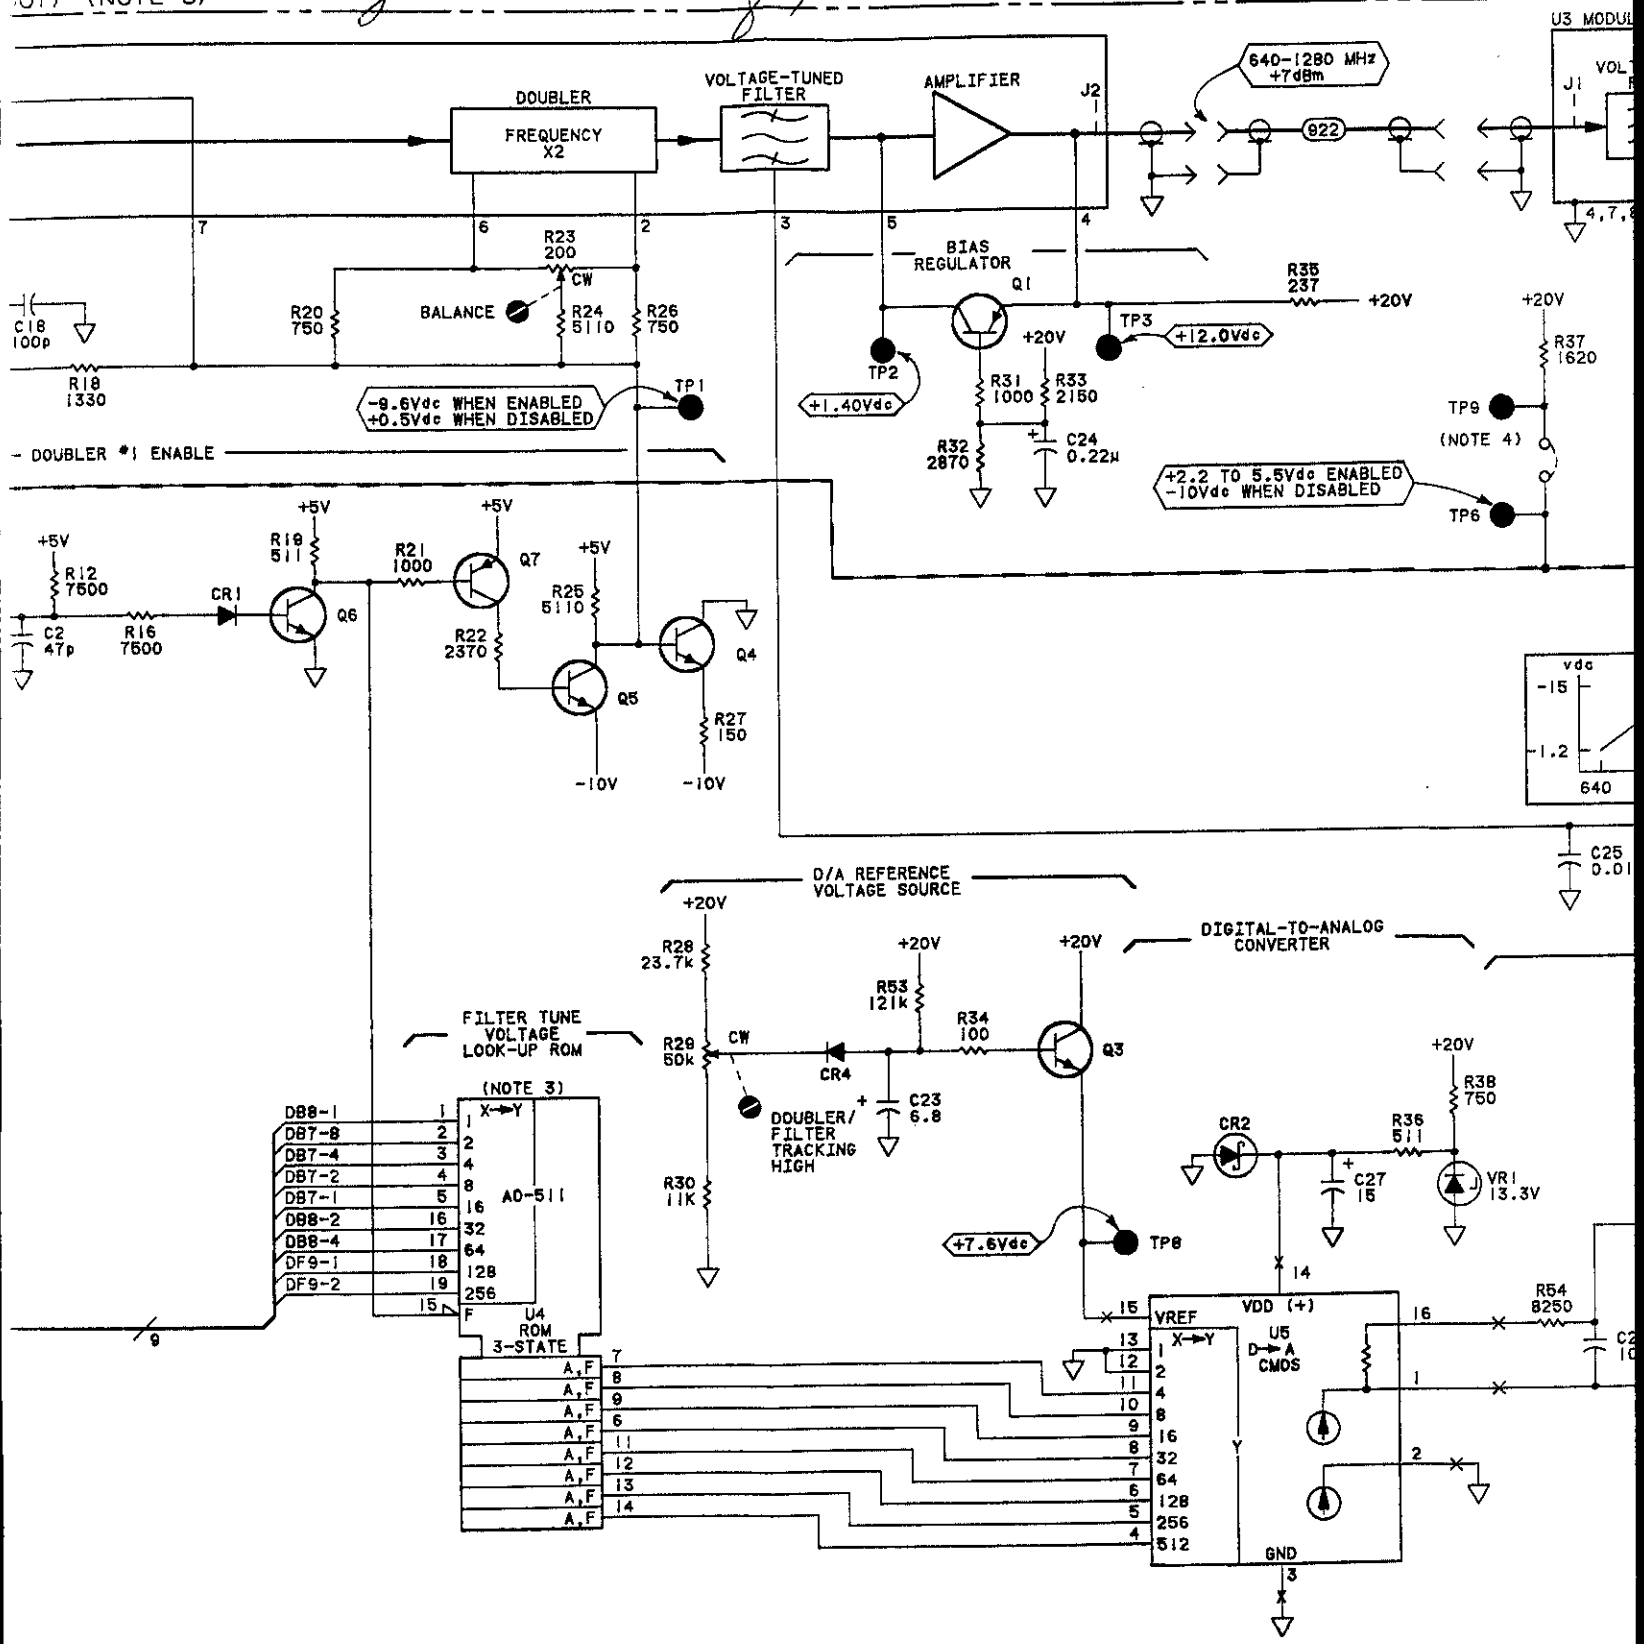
U3 MODUL
VOL
J1
DOUBLER
FREQUENCY X2
VOLTAGE-TUNED FILTER
AMPLIFIER
J2
640-1280 MHz +7dBm
922
7
6
2
3
5
4
4,7,8
R23 200
CW
BIAS REGULATOR
Q1
R35 237
+20V
+20V
C18 100p
R20 750
BALANCE
R24 5110
R26 750
TP3
+12.0Vdc
+20V
R37 1620
R18 1330
TP2
+1.40Vdc
R31 1000
R33 2150
TP1
-9.6Vdc WHEN ENABLED +0.5Vdc WHEN DISABLED
TP9
(NOTE 4)
DOUBLER #1 ENABLE
R32 2870
C24 0.22μ
+2.2 TO 5.5Vdc ENABLED -10Vdc WHEN DISABLED
TP6
+5V
+5V
R19 511
R21 1000
Q7
+5V
+5V
R12 7500
CR1
Q6
R25 5110
C2 47p
R16 7500
R22 2370
Q4
Q5
R27 150
-10V
-10V
vdc
-15
-1.2
640
C25 0.01
D/A REFERENCE VOLTAGE SOURCE
+20V
R28 23.7k
+20V
+20V
DIGITAL-TO-ANALOG CONVERTER
R53 121k
FILTER TUNE VOLTAGE LOOK-UP ROM
R34 100
R29 50k
CW
CR4
Q3
+20V
(NOTE 3)
C23 6.8
R38 750
DB8-1
DB7-8
DB7-4
DB7-2
DB7-1
DB8-2
DB8-4
DF9-1
DF9-2
1
2
3
4
5
16
17
18
19
15
X→Y
1
2
4
8
16
32
64
128
256
F
A0-511
U4 ROM 3-STATE
DOUBLER/ FILTER TRACKING HIGH
CR2
R36 511
C27 15
VR1 13.3V
R30 11K
+7.6Vdc
TP8
14
9
15
VREF
VDD (+)
R54 8250
16
U5 D→A CMOS
13
12
11
10
9
8
7
6
5
4
1
2
4
8
16
32
64
128
256
512
X→Y
Y
1
2
GND
3
A,F
A,F
A,F
A,F
A,F
A,F
A,F
A,F
A,F
7
8
9
6
11
12
13
14